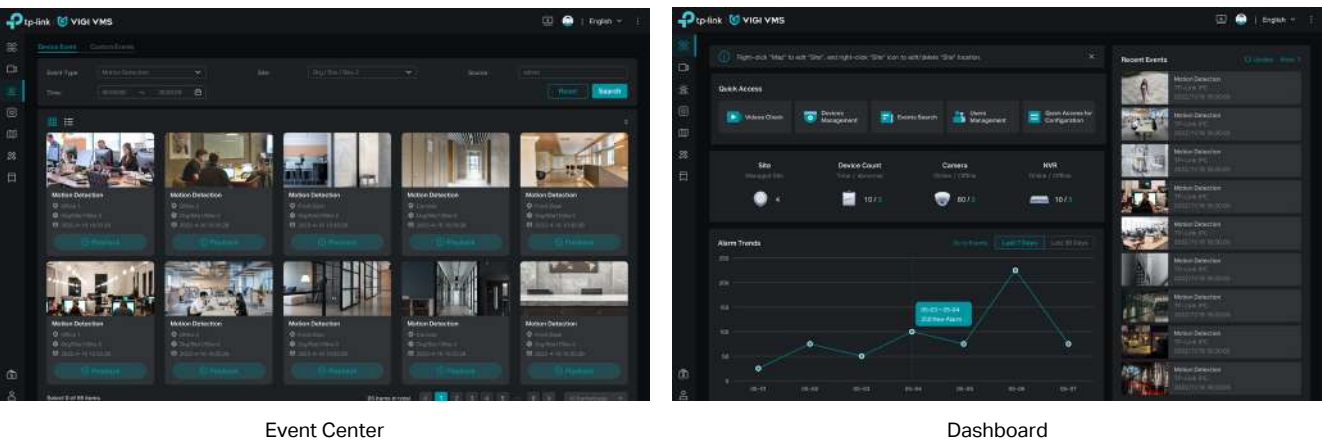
tp-link VIGI VMS English

Device Event Custom Events

Event Type Motion Detection Site Source

Time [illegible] ~ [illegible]

Reset Search

Motion Detection

Motion Detection

Motion Detection

Motion Detection

Motion Detection

Playback Playback Playback Playback Playback

Motion Detection

Motion Detection

Motion Detection

Motion Detection

Motion Detection

Playback Playback Playback Playback Playback

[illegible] 1 2 3 4 5

Event Center

tp-link VIGI VMS English

Right-click "Map" to edit "Site", and right-click "Site" icon to edit/delete "Site" location.

Quick Access

Videos Check Devices Management Events Search Users Management Quick Access for Configuration

Site Device Count Camera NVR

4 10/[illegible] 80/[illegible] 10/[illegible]

Alarm Trends Go to Events Last 7 Days Last 30 Days

250 200 150 100 50 0

05-01 05-02 05-03 05-04 05-05 05-06 05-07

05-03 ~ 05-04 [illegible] New Alarm

Recent Events

Motion Detection
TP-Link IPC

Motion Detection
TP-Link IPC

Motion Detection
TP-Link IPC

Motion Detection
TP-Link IPC

Motion Detection
TP-Link IPC

Motion Detection
TP-Link IPC

Motion Detection
TP-Link IPC

Motion Detection
TP-Link IPC

Motion Detection
TP-Link IPC

Dashboard